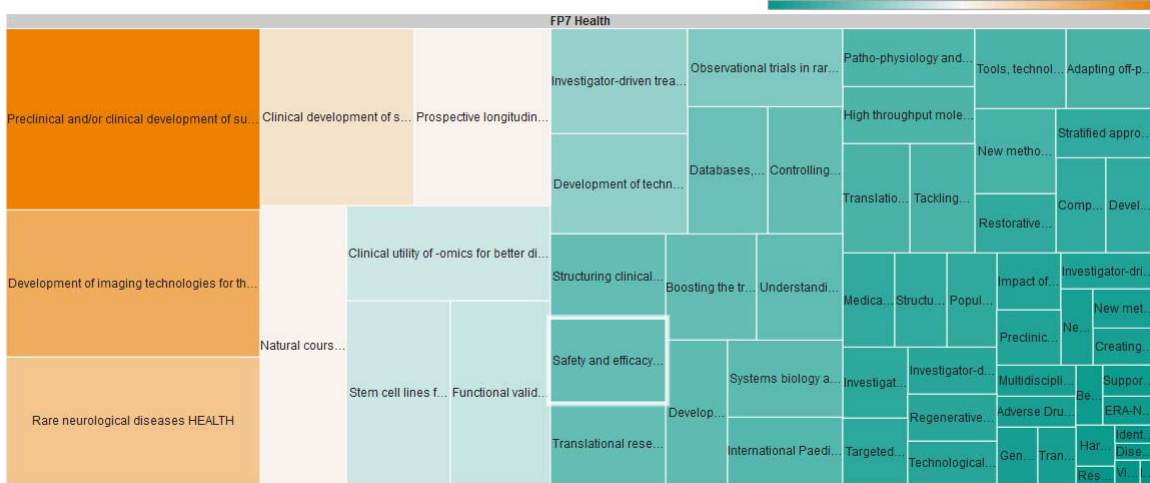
FP7 Health

Preclinical and/or clinical development of su...

Development of imaging technologies for th...

Rare neurological diseases HEALTH

Clinical development of s...

Prospective longitudin...

Natural cours...

Clinical utility of -omics for better di...

Stem cell lines f...

Functional valid...

Investigator-driven trea...

Development of techn...

Structuring clinical...

Safety and efficacy...

Translational rese...

Observational trials in rar...

Databases,...

Controlling...

Boosting the tr...

Understandi...

Develop...

Systems biology a...

International Paedi...

Patho-physiology and...

High throughput mole...

Translatio...

Tackling...

Tools, technol...

Adapting off-p...

New metho...

Stratified appro...

Restorative...

Comp...

Devel...

Medica...

Structu...

Popul...

Impact of...

Investigator-dri...

Ne...

New met...

Preclinic...

Creating...

Investigat...

Investigator-d...

Multidiscipli...

Be...

Suppor...

Adverse Dru...

ERA-N...

Regenerative...

Targeted...

Technological...

Gen...

Tran...

Har...

Ident...

Dise...

Res...

Vi...